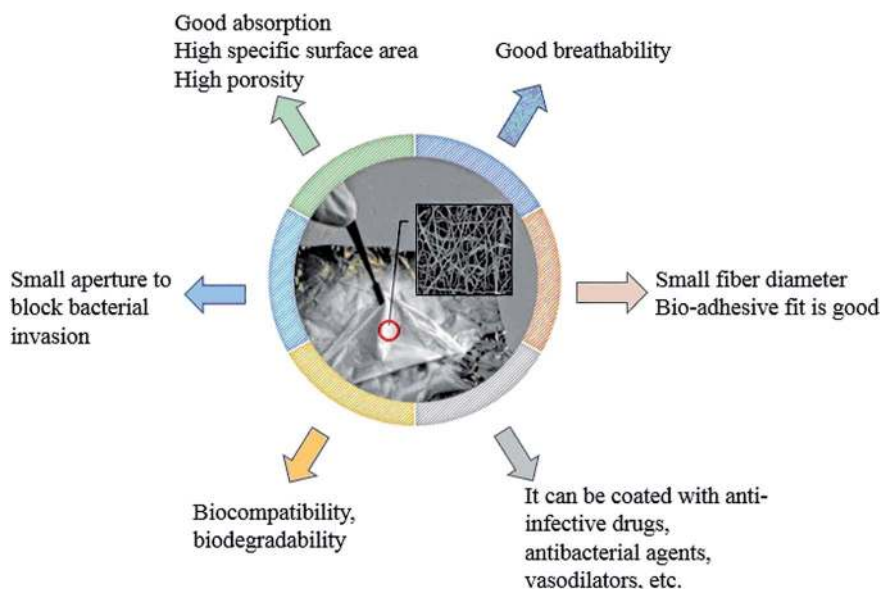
Good absorption
High specific surface area
High porosity

Good breathability

Small aperture to block bacterial invasion

Small fiber diameter
Bio-adhesive fit is good

Biocompatibility, biodegradability

It can be coated with anti-infective drugs, antibacterial agents, vasodilators, etc.